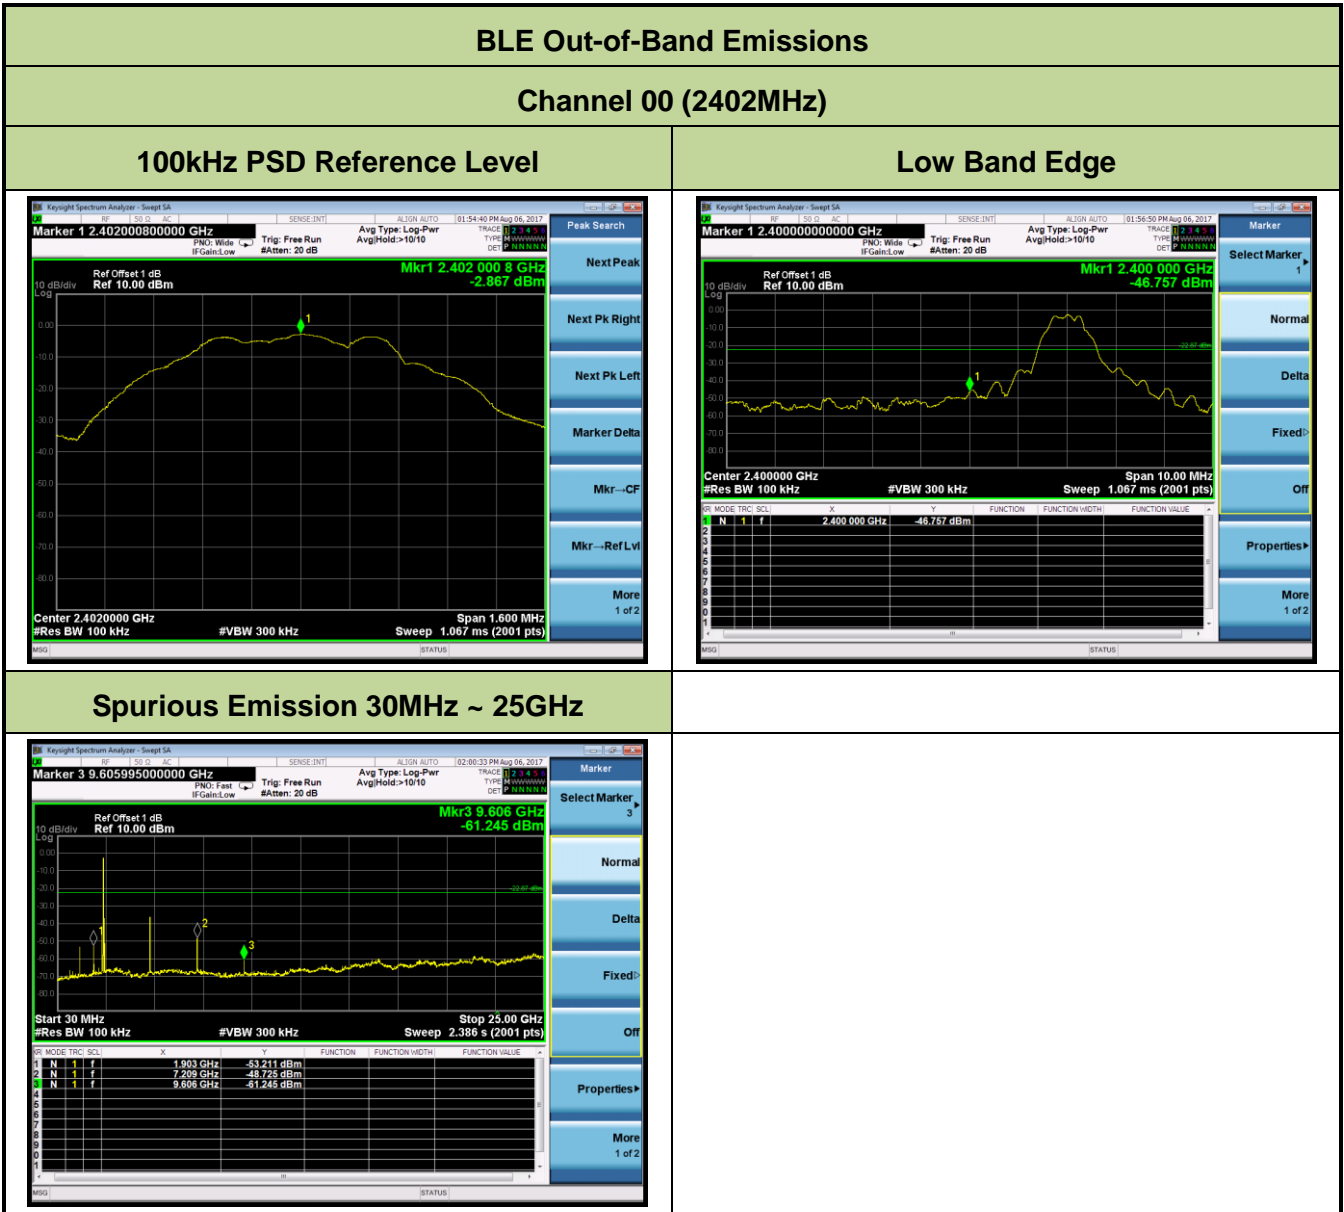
| BLE Out-of-Band Emissions | |
|---|---|
| Channel 00 (2402MHz) | |
| 100kHz PSD Reference Level | Low Band Edge |
| Keysight Spectrum Analyzer - Swept SA RF 50 Ω AC SENSE:INT ALIGN AUTO 01:54:40 PM Aug 06, 2017 Marker 1 2.402000800000 GHz PNO: Wide IFGain:Low Trig: Free Run #Atten: 20 dB Avg Type: Log-Pwr Avg\|Hold:>10/10 TRACE 1 2 3 4 5 6 TYPE M WWWWW DET P N N N N N Ref Offset 1 dB 10 dB/div Ref 10.00 dBm Log Mkr1 2.402 000 8 GHz -2.867 dBm 0.00 -10.0 -20.0 -30.0 -40.0 -50.0 -60.0 -70.0 -80.0 Center 2.4020000 GHz #Res BW 100 kHz #VBW 300 kHz Span 1.600 MHz Sweep 1.067 ms (2001 pts) MSG STATUS Peak Search Next Peak Next Pk Right Next Pk Left Marker Delta Mkr→CF Mkr→Ref Lvl More 1 of 2 | Keysight Spectrum Analyzer - Swept SA RF 50 Ω AC SENSE:INT ALIGN AUTO 01:56:50 PM Aug 06, 2017 Marker 1 2.400000000000 GHz PNO: Wide IFGain:Low Trig: Free Run #Atten: 20 dB Avg Type: Log-Pwr Avg\|Hold:>10/10 TRACE 1 2 3 4 5 6 TYPE M WWWWW DET P N N N N N Ref Offset 1 dB 10 dB/div Ref 10.00 dBm Log Mkr1 2.400 000 GHz -46.757 dBm 0.00 -10.0 -20.0 -30.0 -40.0 -50.0 -60.0 -70.0 -80.0 -22.87 dBm Center 2.400000 GHz #Res BW 100 kHz #VBW 300 kHz Span 10.00 MHz Sweep 1.067 ms (2001 pts) MKR MODE TRC SCL X Y FUNCTION FUNCTION WIDTH FUNCTION VALUE 1 N 1 f 2.400 000 GHz -46.757 dBm 2 3 4 5 6 7 8 9 10 11 MSG STATUS Marker Select Marker 1 Normal Delta Fixed▷ Off Properties▸ More 1 of 2 |
| Spurious Emission 30MHz ~ 25GHz | |
| Keysight Spectrum Analyzer - Swept SA RF 50 Ω AC SENSE:INT ALIGN AUTO 02:00:33 PM Aug 06, 2017 Marker 3 9.605995000000 GHz PNO: Fast IFGain:Low Trig: Free Run #Atten: 20 dB Avg Type: Log-Pwr Avg\|Hold:>10/10 TRACE 1 2 3 4 5 6 TYPE M WWWWW DET P N N N N N Ref Offset 1 dB 10 dB/div Ref 10.00 dBm Log Mkr3 9.606 GHz -61.245 dBm 0.00 -10.0 -20.0 -30.0 -40.0 -50.0 -60.0 -70.0 -80.0 -22.87 dBm Start 30 MHz #Res BW 100 kHz #VBW 300 kHz Stop 25.00 GHz Sweep 2.386 s (2001 pts) MKR MODE TRC SCL X Y FUNCTION FUNCTION WIDTH FUNCTION VALUE 1 N 1 f 1.903 GHz -53.211 dBm 2 N 1 f 7.209 GHz -48.725 dBm 3 N 1 f 9.606 GHz -61.245 dBm 4 5 6 7 8 9 10 11 MSG STATUS Marker Select Marker 3 Normal Delta Fixed▷ Off Properties▸ More 1 of 2 | |